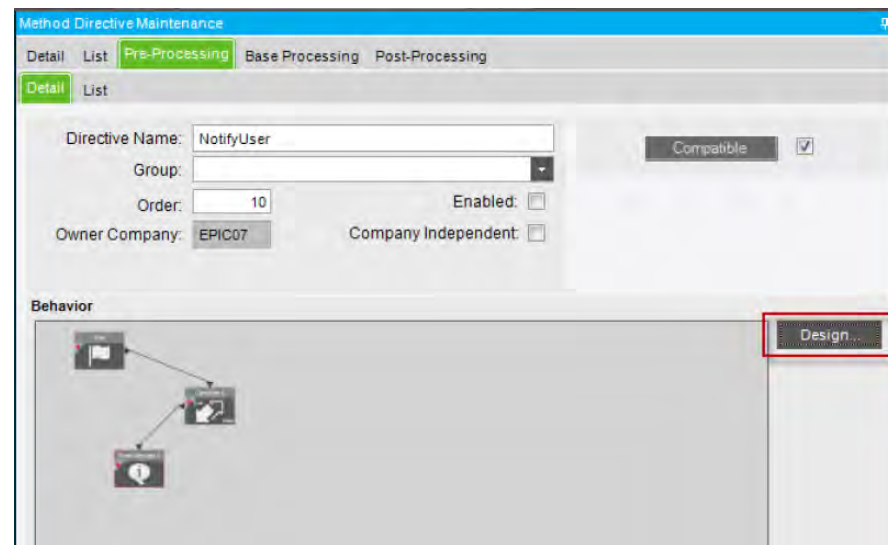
Method Directive Maintenance

Detail List Pre-Processing Base Processing Post-Processing

Detail List

Directive Name: NotifyUser

Group:

Order: 10

Enabled:

Owner Company: EPIC07

Company Independent:

Compatible

Behavior

Design...